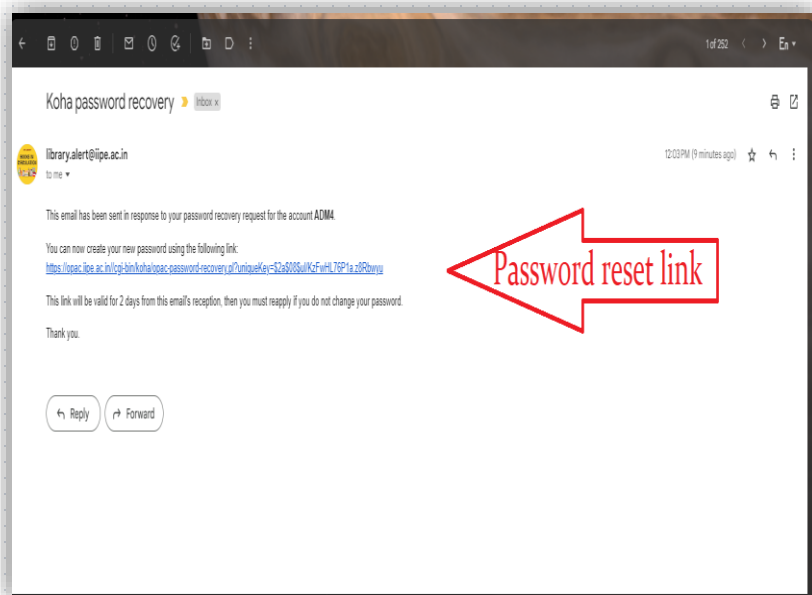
1 of 252 En

Koha password recovery Inbox ×

library.alert@iipe.ac.in
to me

12:03 PM (9 minutes ago)

This email has been sent in response to your password recovery request for the account ADM4.

You can now create your new password using the following link:
https://opac.iipe.ac.in//cgi-bin/koha/opac-password-recovery.pl?uniqueKey=S2a$08$ulIKzFwHL76P1a.z6Rbwyu

This link will be valid for 2 days from this email's reception, then you must reapply if you do not change your password.

Thank you.

Password reset link

Reply Forward